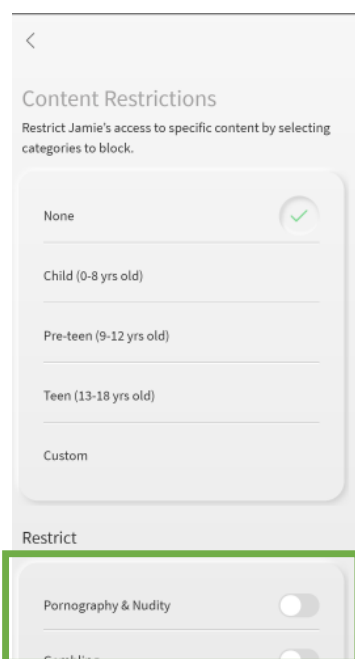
<

Content Restrictions

Restrict Jamie's access to specific content by selecting categories to block.

None

Child (0-8 yrs old)

Pre-teen (9-12 yrs old)

Teen (13-18 yrs old)

Custom

Restrict

Pornography & Nudity

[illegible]